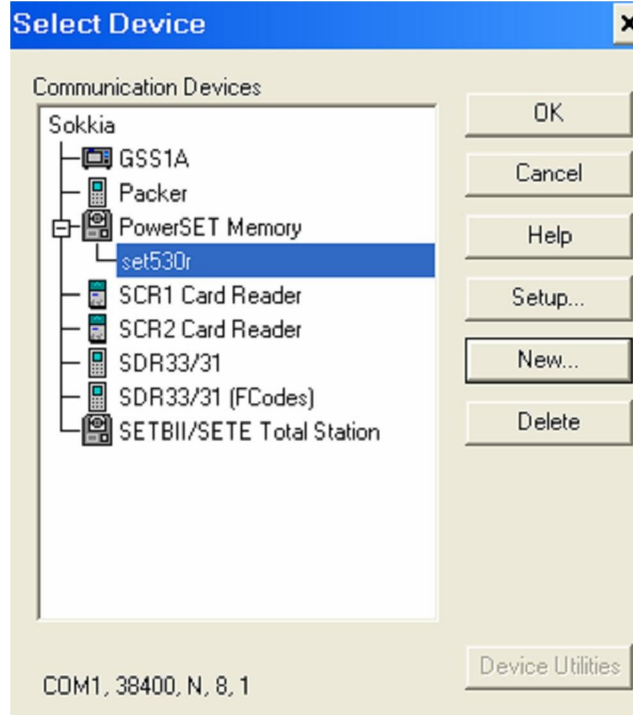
Select Device

Communication Devices

Sokkia
GSS1A
Packer
PowerSET Memory
set530r
SCR1 Card Reader
SCR2 Card Reader
SDR33/31
SDR33/31 (FCodes)
SETBII/SETE Total Station

OK
Cancel
Help
Setup...
New...
Delete

Device Utilities

COM1, 38400, N, 8, 1